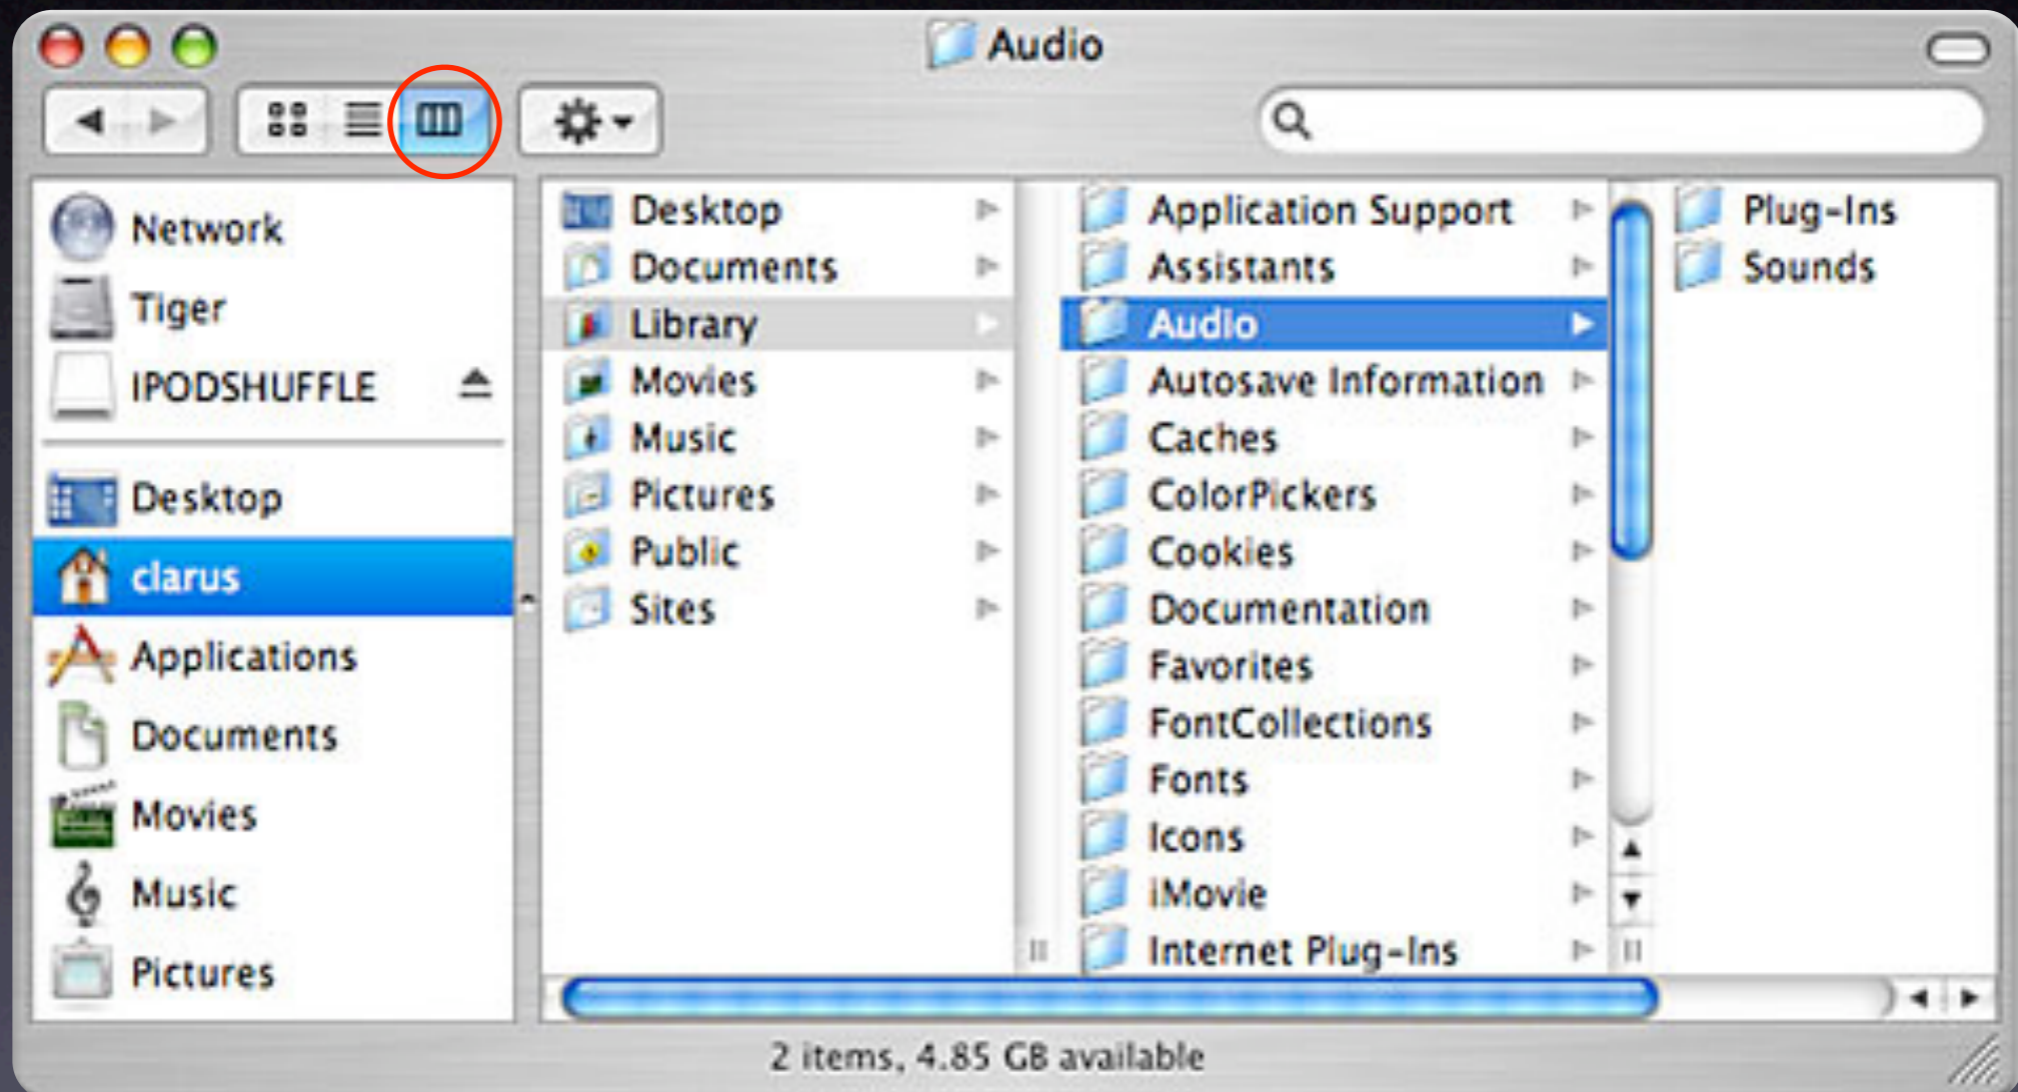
Audio

Network
Tiger
IPODSHUFFLE

Desktop
clarus
Applications
Documents
Movies
Music
Pictures

Desktop
Documents
Library
Movies
Music
Pictures
Public
Sites

Application Support
Assistants
Audio
Autosave Information
Caches
ColorPickers
Cookies
Documentation
Favorites
FontCollections
Fonts
Icons
iMovie
Internet Plug-Ins

Plug-Ins
Sounds

2 items, 4.85 GB available